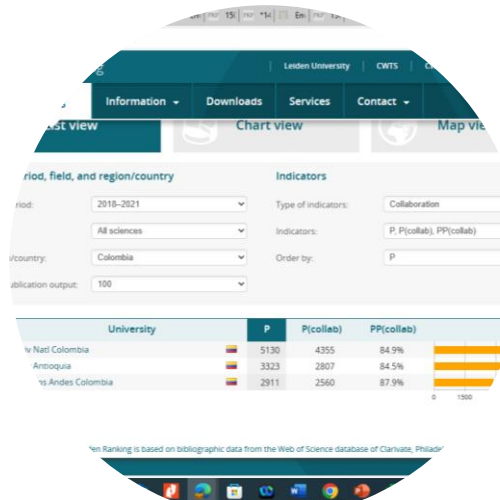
PDF 15| PDF *14 Em PDF

g

Leiden University | CWTS

Information ▾ Downloads Services Contact ▾

st view

Chart view

Map vie

riod, field, and region/country

riod: 2018–2021

All sciences

/country: Colombia

ublication output: 100

Indicators

Type of indicators: Collaboration

Indicators: P, P(collab), PP(collab)

Order by: P

| University | P | P(collab) | PP(collab) |
|---|---|---|---|
| iv Natl Colombia | 5130 | 4355 | 84.9% |
| Antioquia | 3323 | 2807 | 84.5% |
| s Andes Colombia | 2911 | 2560 | 87.9% |

0 1500

en Ranking is based on bibliographic data from the Web of Science database of Clarivate, Philade